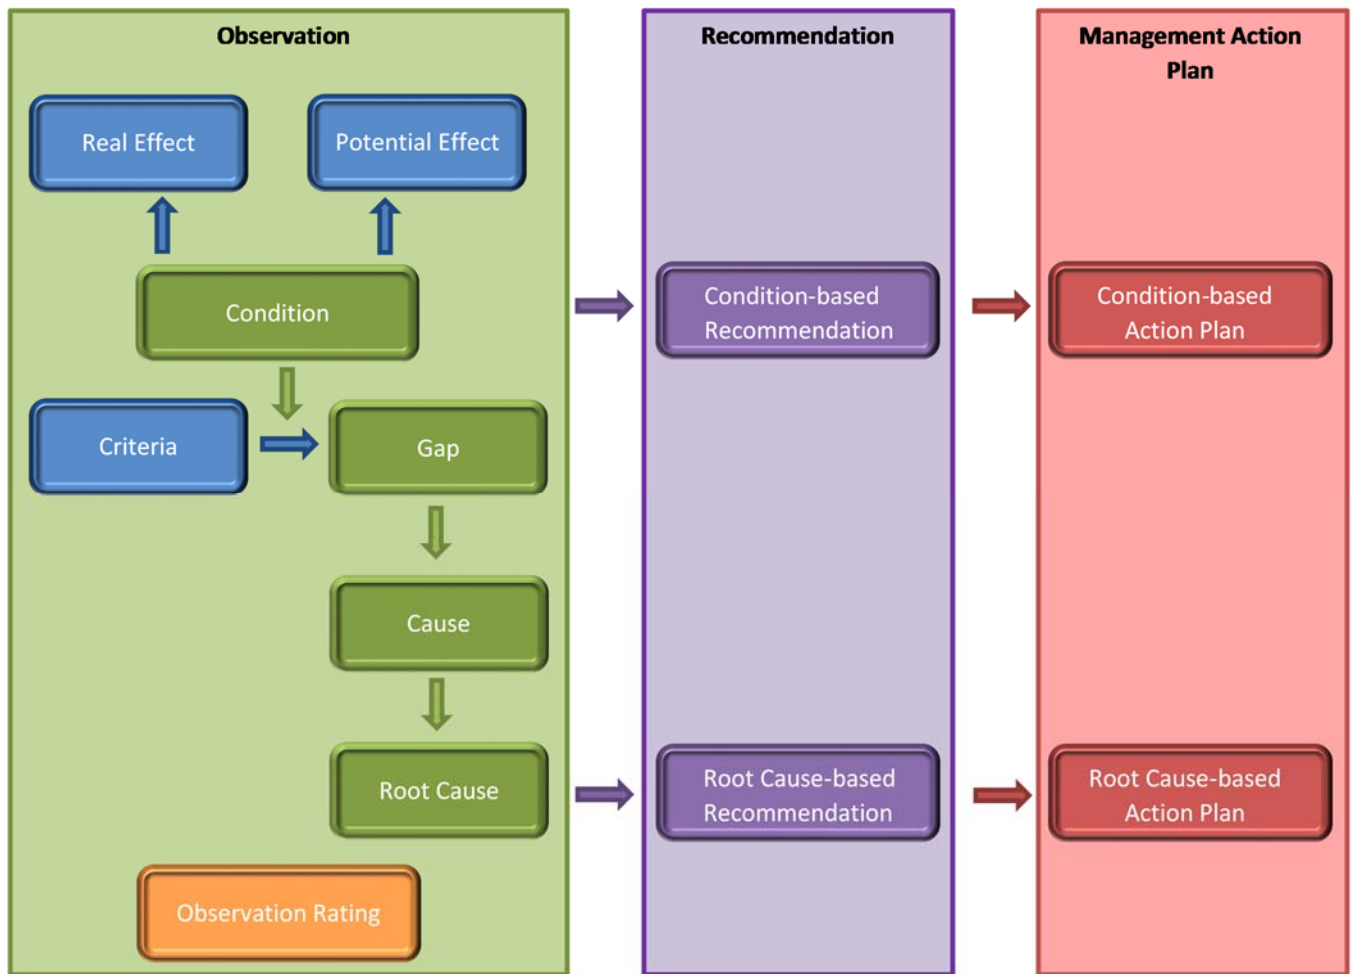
Observation

Real Effect

Potential Effect

Condition

Criteria

Gap

Cause

Root Cause

Observation Rating

Recommendation

Condition-based Recommendation

Root Cause-based Recommendation

Management Action Plan

Condition-based Action Plan

Root Cause-based Action Plan